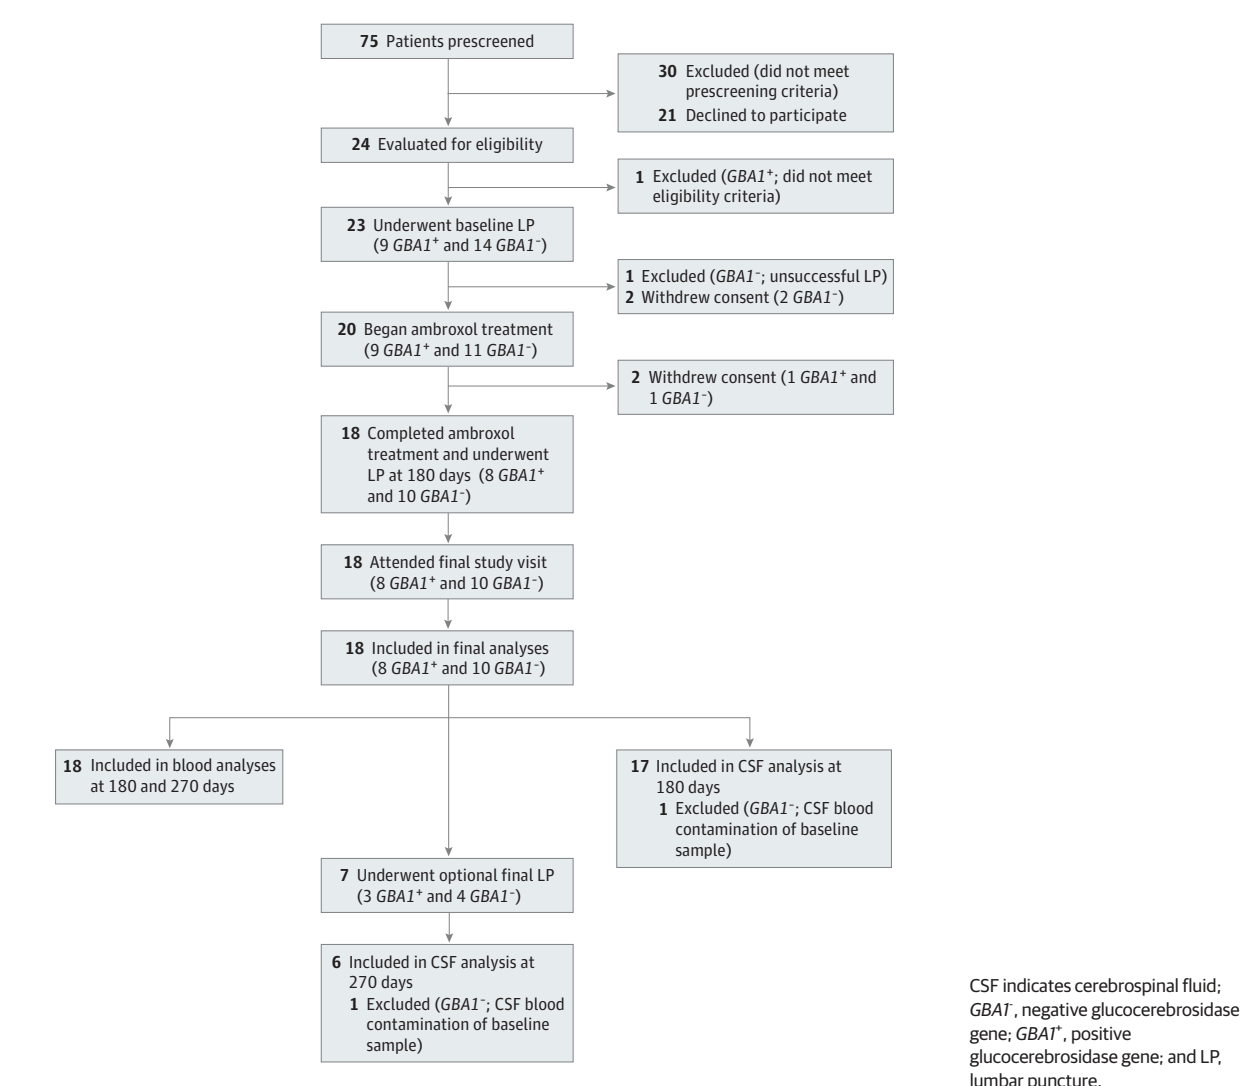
**75** Patients prescreened

**30** Excluded (did not meet prescreening criteria)
**21** Declined to participate

**24** Evaluated for eligibility

**1** Excluded (*GBA1*$^+$; did not meet eligibility criteria)

**23** Underwent baseline LP (9 *GBA1*$^+$ and 14 *GBA1*$^-$)

**1** Excluded (*GBA1*$^-$; unsuccessful LP)
**2** Withdrew consent (2 *GBA1*$^-$)

**20** Began ambroxol treatment (9 *GBA1*$^+$ and 11 *GBA1*$^-$)

**2** Withdrew consent (1 *GBA1*$^+$ and 1 *GBA1*$^-$)

**18** Completed ambroxol treatment and underwent LP at 180 days (8 *GBA1*$^+$ and 10 *GBA1*$^-$)

**18** Attended final study visit (8 *GBA1*$^+$ and 10 *GBA1*$^-$)

**18** Included in final analyses (8 *GBA1*$^+$ and 10 *GBA1*$^-$)

**18** Included in blood analyses at 180 and 270 days

**17** Included in CSF analysis at 180 days
**1** Excluded (*GBA1*$^-$; CSF blood contamination of baseline sample)

**7** Underwent optional final LP (3 *GBA1*$^+$ and 4 *GBA1*$^-$)

**6** Included in CSF analysis at 270 days
**1** Excluded (*GBA1*$^-$; CSF blood contamination of baseline sample)

CSF indicates cerebrospinal fluid; *GBA1*$^-$, negative glucocerebrosidase gene; *GBA1*$^+$, positive glucocerebrosidase gene; and LP, lumbar puncture.